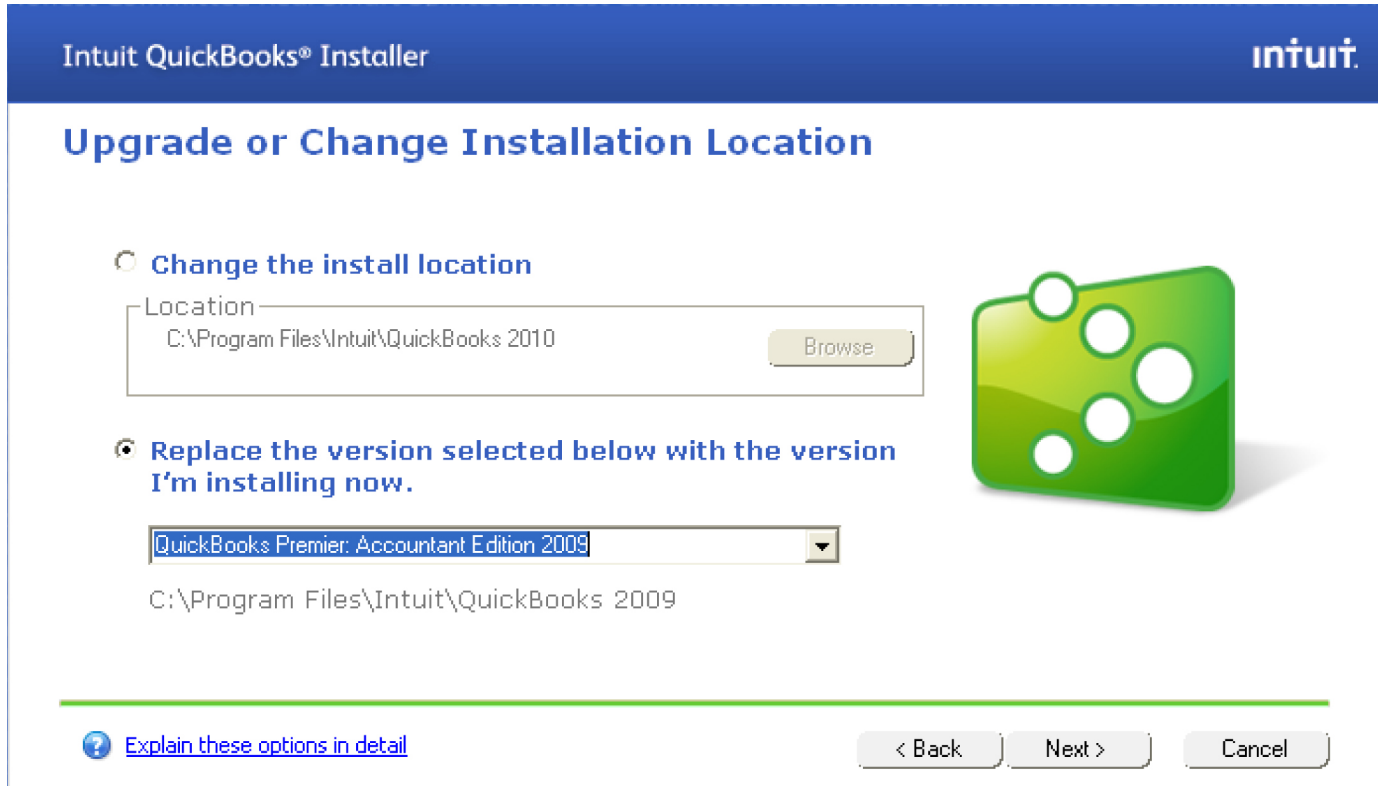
Intuit QuickBooks® Installer

intuit.

Upgrade or Change Installation Location

Change the install location

Location

C:\Program Files\Intuit\QuickBooks 2010

Browse

Replace the version selected below with the version I'm installing now.

QuickBooks Premier: Accountant Edition 2009

C:\Program Files\Intuit\QuickBooks 2009

Explain these options in detail

< Back

Next >

Cancel